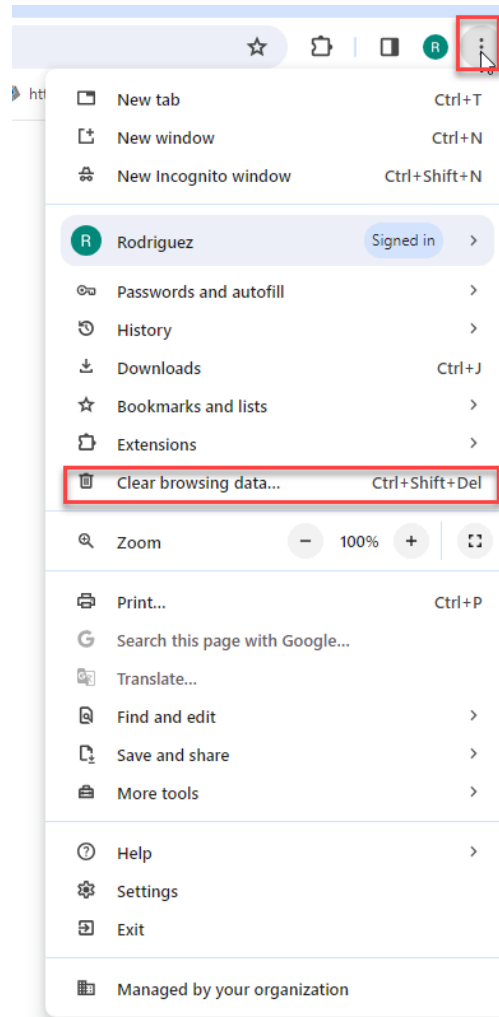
R

htt

New tab Ctrl+T
New window Ctrl+N
New Incognito window Ctrl+Shift+N

R Rodriguez Signed in

Passwords and autofill
History
Downloads Ctrl+J
Bookmarks and lists
Extensions
Clear browsing data... Ctrl+Shift+Del

Zoom − 100% +

Print... Ctrl+P
Search this page with Google...
Translate...
Find and edit
Save and share
More tools

Help
Settings
Exit

Managed by your organization